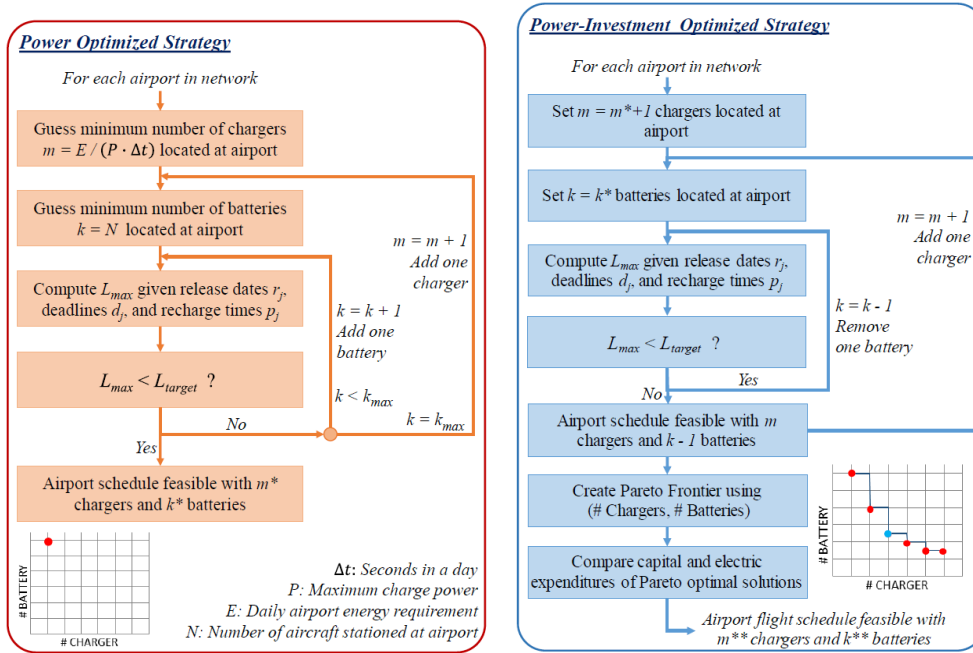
Power Optimized Strategy

For each airport in network

Guess minimum number of chargers $m = E / (P \cdot \Delta t)$ located at airport

Guess minimum number of batteries $k = N$ located at airport

Compute $L_{max}$ given release dates $r_j$, deadlines $d_j$, and recharge times $p_j$

$L_{max} < L_{target}$ ?

No

Yes

$k < k_{max}$

$k = k_{max}$

$k = k + 1$ Add one battery

$m = m + 1$ Add one charger

Airport schedule feasible with $m$* chargers and $k$* batteries

#BATTERY

# CHARGER

$\Delta t$: Seconds in a day
P: Maximum charge power
E: Daily airport energy requirement
N: Number of aircraft stationed at airport

Power-Investment Optimized Strategy

For each airport in network

Set $m = m$*$+1$ chargers located at airport

Set $k = k$* batteries located at airport

Compute $L_{max}$ given release dates $r_j$, deadlines $d_j$, and recharge times $p_j$

$L_{max} < L_{target}$ ?

No

Yes

$k = k - 1$ Remove one battery

$m = m + 1$ Add one charger

Airport schedule feasible with $m$ chargers and $k$ - 1 batteries

Create Pareto Frontier using (# Chargers, # Batteries)

Compare capital and electric expenditures of Pareto optimal solutions

#BATTERY

# CHARGER

Airport flight schedule feasible with m** chargers and k** batteries